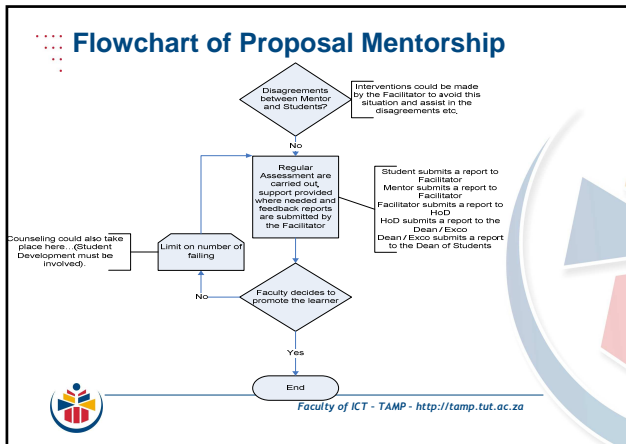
Flowchart of Proposal Mentorship

Disagreements between Mentor and Students?

Interventions could be made by the Facilitator to avoid this situation and assist in the disagreements etc.

No

Regular Assessment are carried out, support provided where needed and feedback reports are submitted by the Facilitator

Student submits a report to Facilitator
Mentor submits a report to Facilitator
Facilitator submits a report to HoD
HoD submits a report to the Dean / Exco
Dean / Exco submits a report to the Dean of Students

Counseling could also take place here…(Student Development must be involved).

Limit on number of failing

No

Faculty decides to promote the learner

Yes

End

Faculty of ICT - TAMP - http://tamp.tut.ac.za